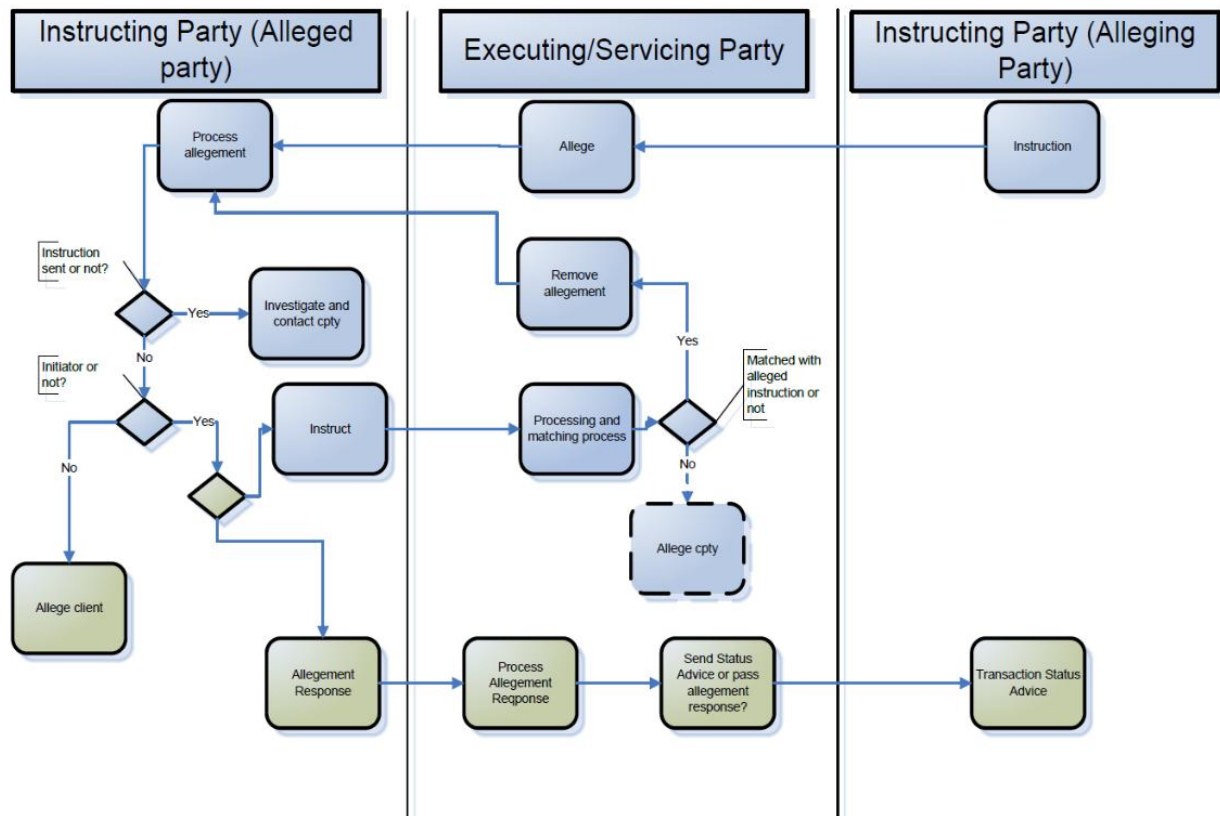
Instructing Party (Alleged party)

Executing/Servicing Party

Instructing Party (Alleging Party)

Process allegement

Allege

Instruction

Instruction sent or not?

Remove allegement

Yes

Investigate and contact cpty

No

Yes

Matched with alleged instruction or not

Initiator or not?

Yes

Instruct

Processing and matching process

No

No

Allege cpty

Allege client

Allegement Response

Process Allegement Reqponse

Send Status Advice or pass allegement response?

Transaction Status Advice